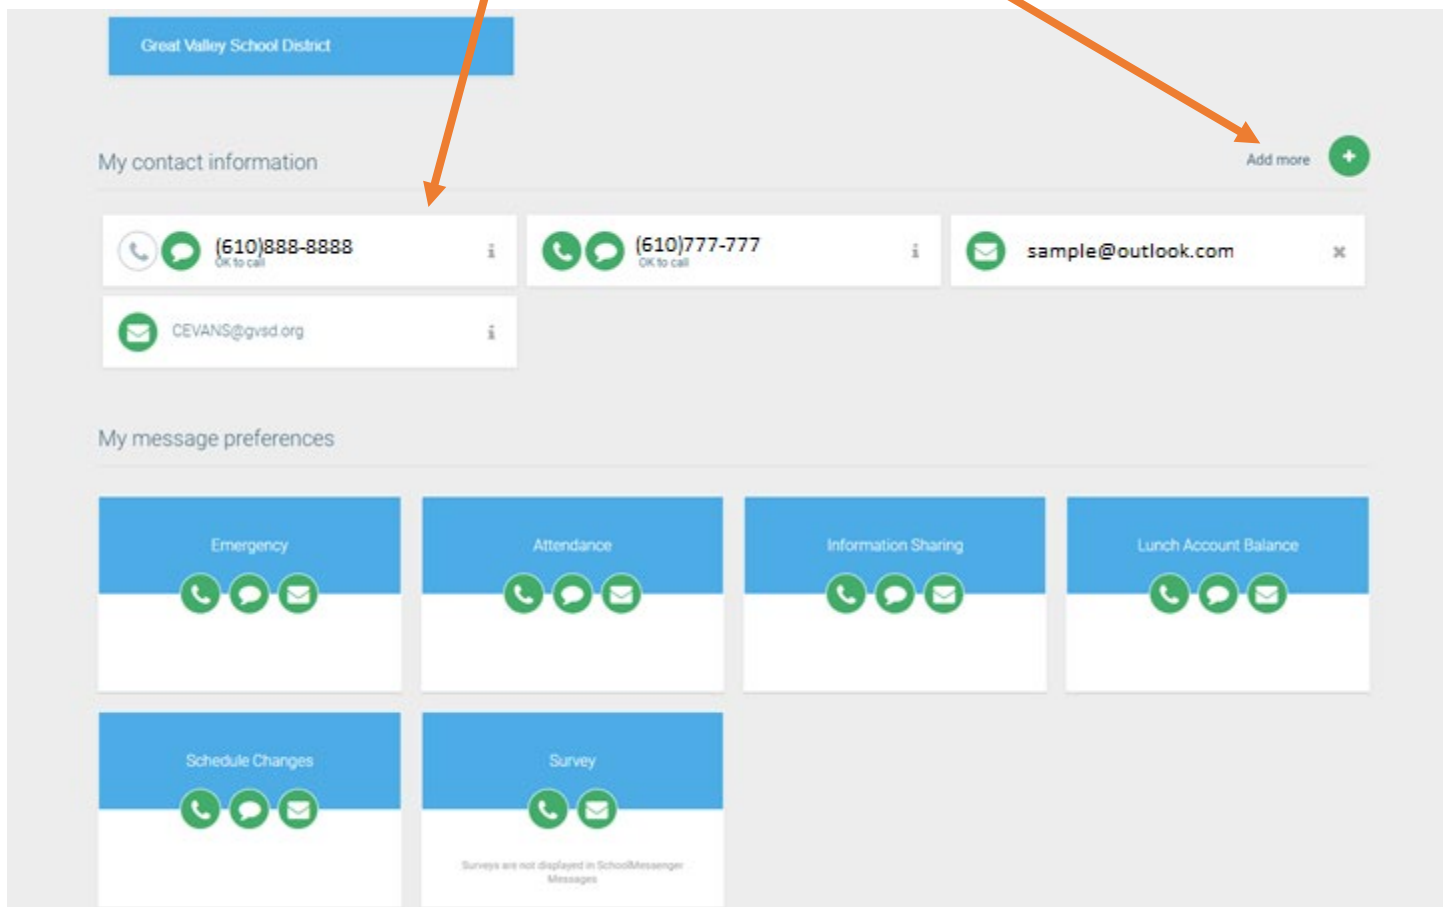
Great Valley School District

My contact information

Add more

(610)888-8888
OK to call

(610)777-777
OK to call

sample@outlook.com

CEVANS@gvsd.org

My message preferences

Emergency

Attendance

Information Sharing

Lunch Account Balance

Schedule Changes

Survey

Surveys are not displayed in SchoolMessenger Messages